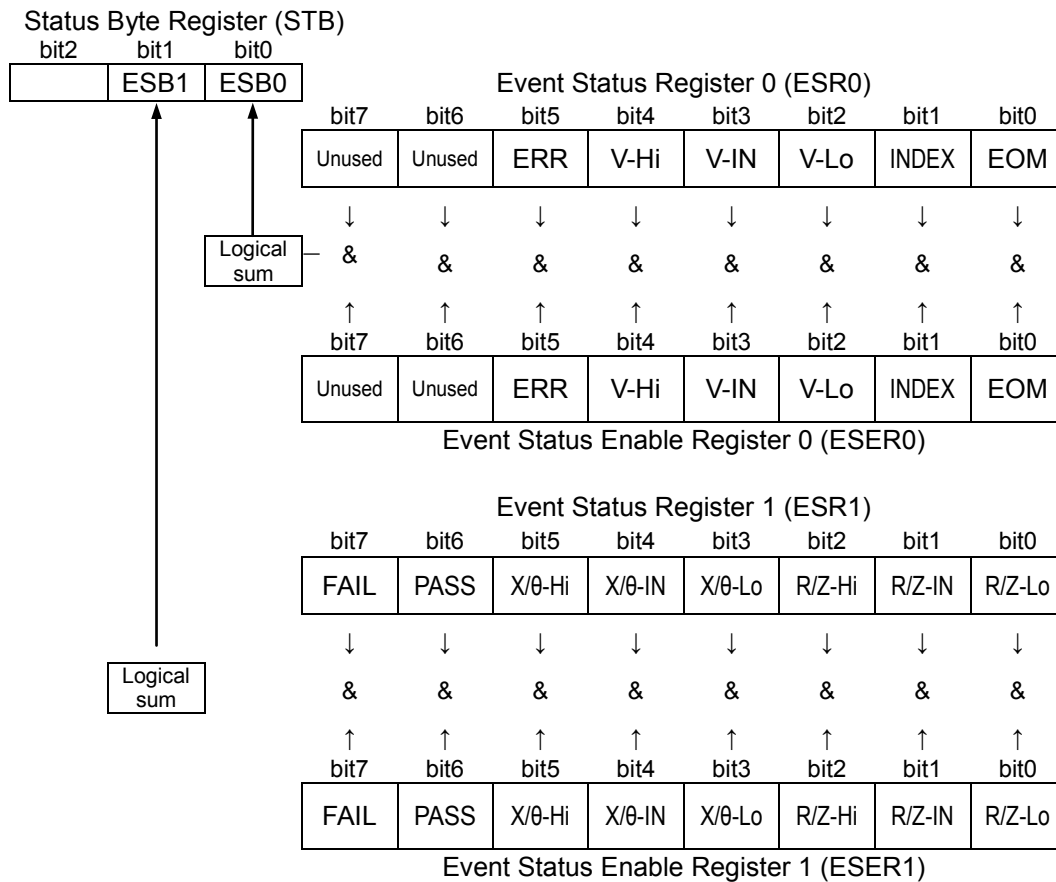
Status Byte Register (STB)

| bit2 | bit1 | bit0 |
|---|---|---|
|  | ESB1 | ESB0 |

Event Status Register 0 (ESR0)

| bit7 | bit6 | bit5 | bit4 | bit3 | bit2 | bit1 | bit0 |
|---|---|---|---|---|---|---|---|
| Unused | Unused | ERR | V-Hi | V-IN | V-Lo | INDEX | EOM |
| ↓ | ↓ | ↓ | ↓ | ↓ | ↓ | ↓ | ↓ |
| & | & | & | & | & | & | & | & |
| ↑ | ↑ | ↑ | ↑ | ↑ | ↑ | ↑ | ↑ |
| bit7 | bit6 | bit5 | bit4 | bit3 | bit2 | bit1 | bit0 |
| Unused | Unused | ERR | V-Hi | V-IN | V-Lo | INDEX | EOM |

Logical sum

Event Status Enable Register 0 (ESER0)

Event Status Register 1 (ESR1)

| bit7 | bit6 | bit5 | bit4 | bit3 | bit2 | bit1 | bit0 |
|---|---|---|---|---|---|---|---|
| FAIL | PASS | X/θ-Hi | X/θ-IN | X/θ-Lo | R/Z-Hi | R/Z-IN | R/Z-Lo |
| ↓ | ↓ | ↓ | ↓ | ↓ | ↓ | ↓ | ↓ |
| & | & | & | & | & | & | & | & |
| ↑ | ↑ | ↑ | ↑ | ↑ | ↑ | ↑ | ↑ |
| bit7 | bit6 | bit5 | bit4 | bit3 | bit2 | bit1 | bit0 |
| FAIL | PASS | X/θ-Hi | X/θ-IN | X/θ-Lo | R/Z-Hi | R/Z-IN | R/Z-Lo |

Logical sum

Event Status Enable Register 1 (ESER1)